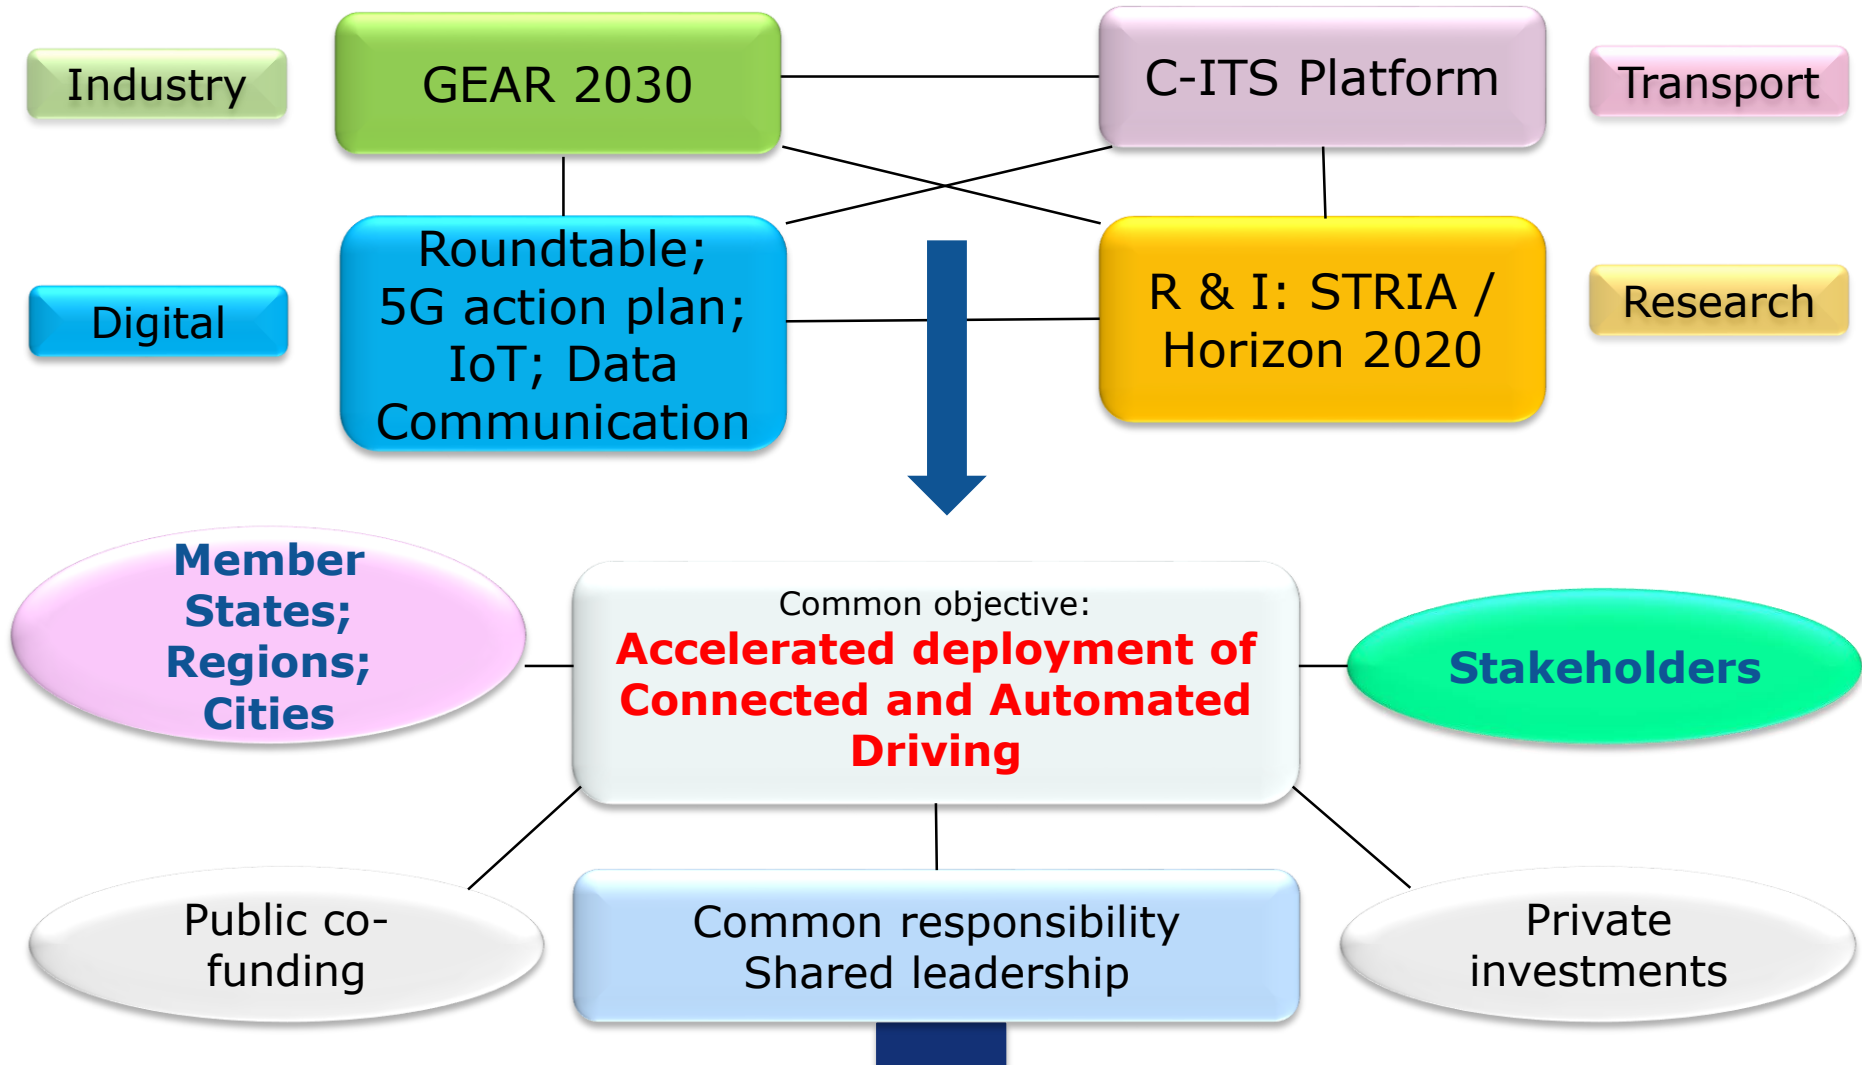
Industry

GEAR 2030

C-ITS Platform

Transport

Digital

Roundtable; 5G action plan; IoT; Data Communication

R & I: STRIA / Horizon 2020

Research

Member States; Regions; Cities

Common objective:
Accelerated deployment of Connected and Automated Driving

Stakeholders

Public co-funding

Common responsibility
Shared leadership

Private investments